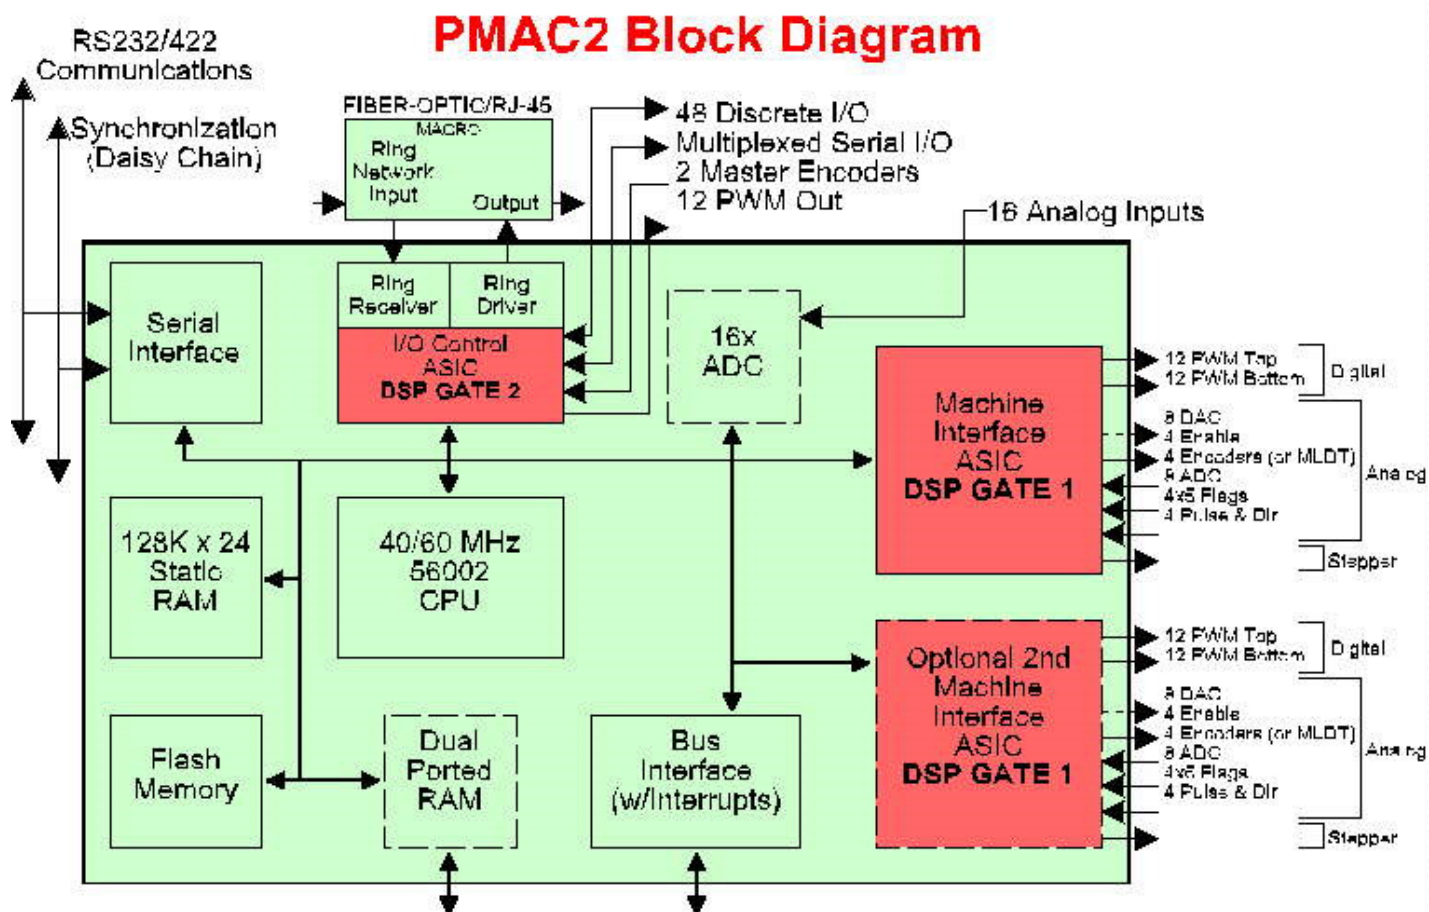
PMAC2 Block Diagram

RS232/422 Communications

Synchronization (Daisy Chain)

FIBER-OPTIC/RJ-45

MACRO Ring Network Input

Output

48 Discrete I/O
Multiplexed Serial I/O
2 Master Encoders
12 PWM Out

16 Analog Inputs

Serial Interface

Ring Receiver

Ring Driver

I/O Control ASIC DSP GATE 2

16x ADC

Machine Interface ASIC DSP GATE 1

12 PWM Top
12 PWM Bottom
Digital

8 DAC
4 Enable
4 Encoders (or MLDT)
8 ADC
4x5 Flags
4 Pulse & Dir
Analog

Stepper

128K x 24 Static RAM

40/60 MHz 56002 CPU

Optional 2nd Machine Interface ASIC DSP GATE 1

12 PWM Top
12 PWM Bottom
Digital

8 DAC
4 Enable
4 Encoders (or MLDT)
8 ADC
4x5 Flags
4 Pulse & Dir
Analog

Stepper

Flash Memory

Dual Ported RAM

Bus Interface (w/Interrupts)